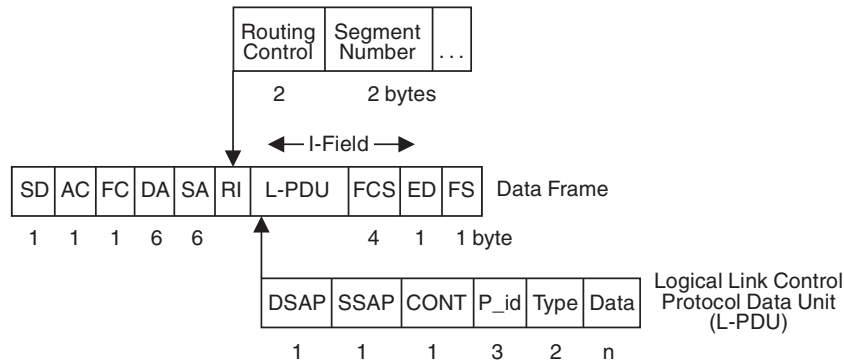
| Routing Control | Segment Number | ... |
|---|---|---|

2 2 bytes

I-Field

| SD | AC | FC | DA | SA | RI | L-PDU | FCS | ED | FS |
|---|---|---|---|---|---|---|---|---|---|

Data Frame

1 1 1 6 6 4 1 1 byte

| DSAP | SSAP | CONT | P_id | Type | Data |
|---|---|---|---|---|---|

Logical Link Control Protocol Data Unit (L-PDU)

1 1 1 3 2 n